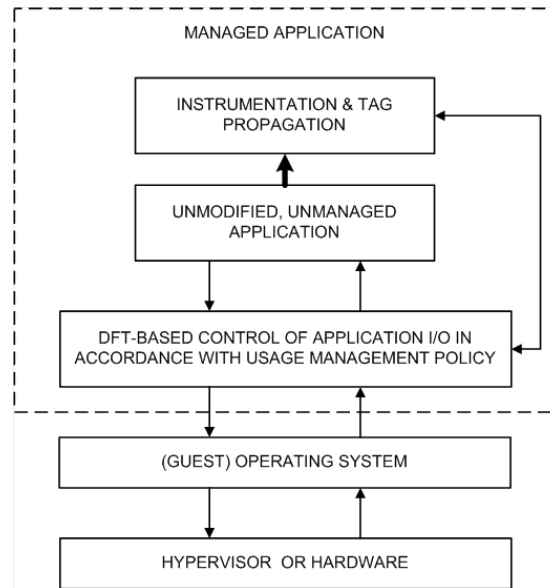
MANAGED APPLICATION

INSTRUMENTATION & TAG PROPAGATION

UNMODIFIED, UNMANAGED APPLICATION

DFT-BASED CONTROL OF APPLICATION I/O IN ACCORDANCE WITH USAGE MANAGEMENT POLICY

(GUEST) OPERATING SYSTEM

HYPERVISOR OR HARDWARE